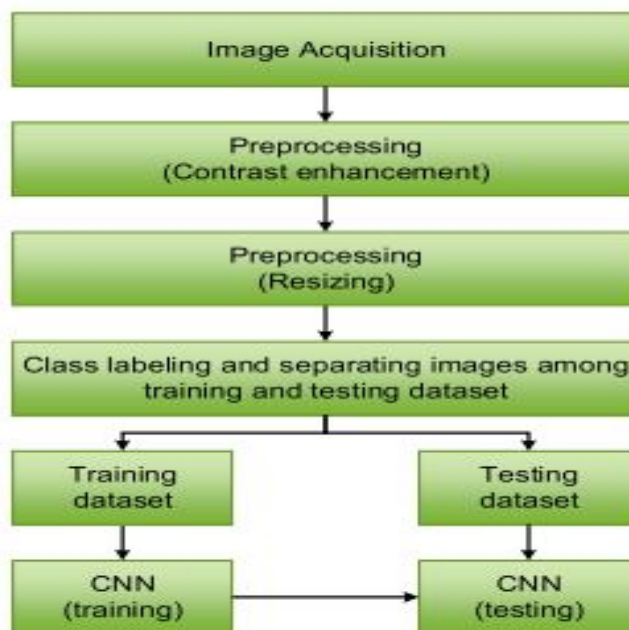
Image Acquisition

Preprocessing
(Contrast enhancement)

Preprocessing
(Resizing)

Class labeling and separating images among training and testing dataset

Training dataset

Testing dataset

CNN
(training)

CNN
(testing)